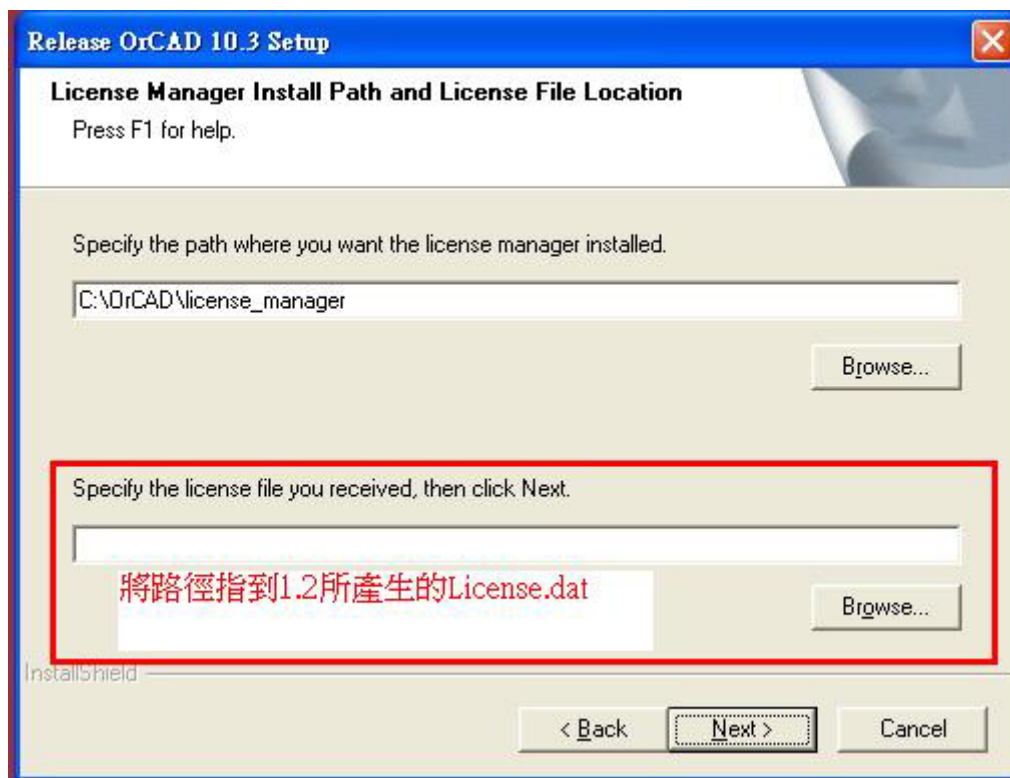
Release OrCAD 10.3 Setup

License Manager Install Path and License File Location
Press F1 for help.

Specify the path where you want the license manager installed.

C:\OrCAD\license_manager

Browse...

Specify the license file you received, then click Next.

將路徑指到1.2所產生的License.dat

Browse...

InstallShield

< Back

Next >

Cancel